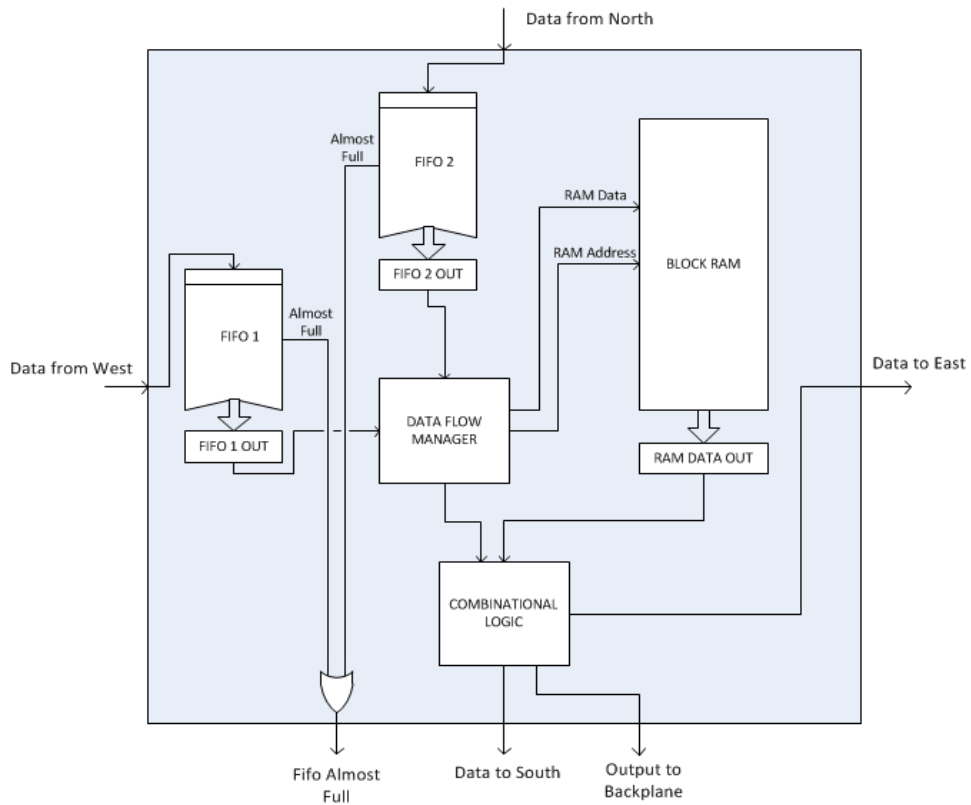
Data from North

Almost Full

FIFO 2

FIFO 2 OUT

RAM Data

RAM Address

BLOCK RAM

Almost Full

FIFO 1

Data from West

FIFO 1 OUT

DATA FLOW MANAGER

Data to East

RAM DATA OUT

COMBINATIONAL LOGIC

Fifo Almost Full

Data to South

Output to Backplane